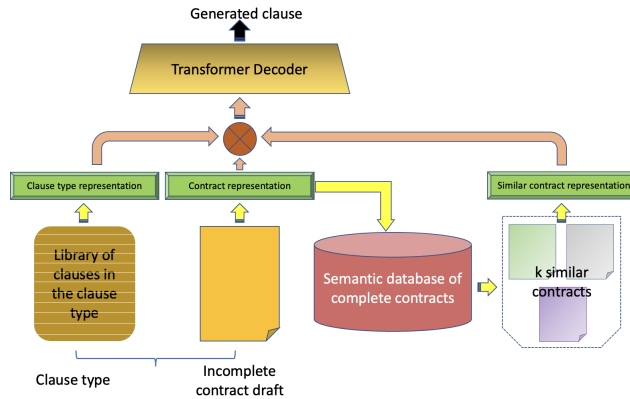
Generated clause

Transformer Decoder

Clause type representation

Contract representation

Similar contract representation

Library of clauses in the clause type

Semantic database of complete contracts

k similar contracts

Clause type

Incomplete contract draft